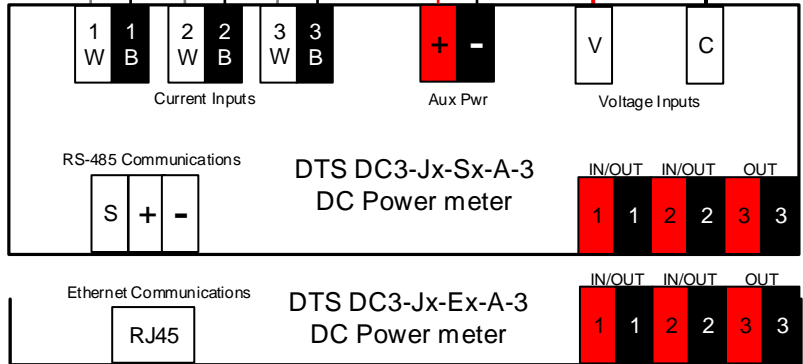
1 W 1 B 2 W 2 B 3 W 3 B

Current Inputs

+ -

Aux Pwr

V C

Voltage Inputs

RS-485 Communications

S + -

DTS DC3-Jx-Sx-A-3
DC Power meter

IN/OUT IN/OUT OUT

1 1 2 2 3 3

Ethernet Communications

RJ45

DTS DC3-Jx-Ex-A-3
DC Power meter

IN/OUT IN/OUT OUT

1 1 2 2 3 3